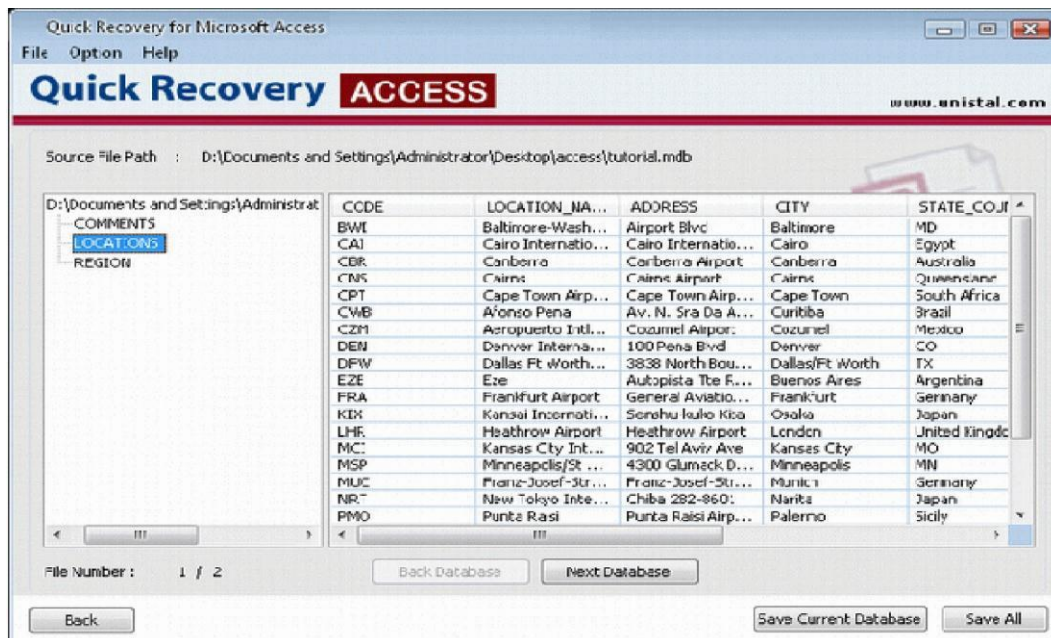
Quick Recovery for Microsoft Access

File Option Help

Quick Recovery ACCESS

www.unistal.com

Source File Path : D:\Documents and Settings\Administrator\Desktop\access\tutorial.mdb

D:\Documents and Settings\Administrat
COMMENTS
LOCATIONS
REGION

| CODE | LOCATION_NA... | ADDRESS | CITY | STATE_COU |
|---|---|---|---|---|
| BWI | Baltimore-Wash... | Airport Blvd | Baltimore | MD |
| CAI | Cairo Internatio... | Cairo Internatio... | Cairo | Egypt |
| CBR | Canberra | Canberra Airport | Canberra | Australia |
| CNS | Cairns | Cairns Airport | Cairns | Queensland |
| CPT | Cape Town Airp... | Cape Town Airp... | Cape Town | South Africa |
| CWB | Afonso Pena | Av. N. Sra Da A... | Curitiba | Brazil |
| CZM | Aeropuerto Intl... | Cozumel Airport | Cozumel | Mexico |
| DEN | Denver Interna... | 100 Pena Blvd | Denver | CO |
| DFW | Dallas Ft Worth... | 3838 North Bou... | Dallas/Ft Worth | TX |
| EZE | Eze | Autopista Tte F... | Buenos Aires | Argentina |
| FRA | Frankfurt Airport | General Aviatio... | Frankfurt | Germany |
| KIX | Kansai Internati... | Senshu kuko Kita | Osaka | Japan |
| LHR | Heathrow Airport | Heathrow Airport | London | United Kingdo |
| MCI | Kansas City Int... | 902 Tel Aviv Ave | Kansas City | MO |
| MSP | Minneapolis/St ... | 4300 Glumack D... | Minneapolis | MN |
| MUC | Franz-Josef-Str... | Franz-Josef-Str... | Munich | Germany |
| NRT | New Tokyo Inte... | Chiba 282-8601 | Narita | Japan |
| PMO | Punta Rasi | Punta Raisi Airp... | Palermo | Sicily |

File Number : 1 / 2

Back Database Next Database

Back Save Current Database Save All